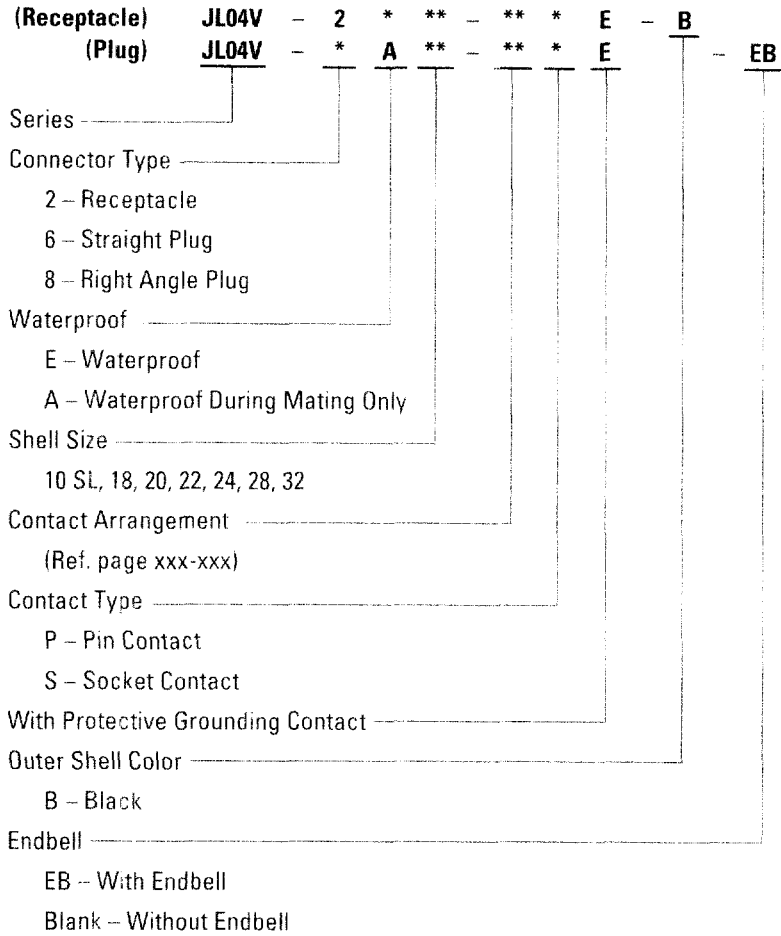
(Receptacle) JL04V – 2 * ** – ** * E – B
(Plug) JL04V – * A ** – ** * E – EB

Series

Connector Type

2 – Receptacle

6 – Straight Plug

8 – Right Angle Plug

Waterproof

E – Waterproof

A – Waterproof During Mating Only

Shell Size

10 SL, 18, 20, 22, 24, 28, 32

Contact Arrangement

(Ref. page xxx-xxx)

Contact Type

P – Pin Contact

S – Socket Contact

With Protective Grounding Contact

Outer Shell Color

B – Black

Endbell

EB – With Endbell

Blank – Without Endbell